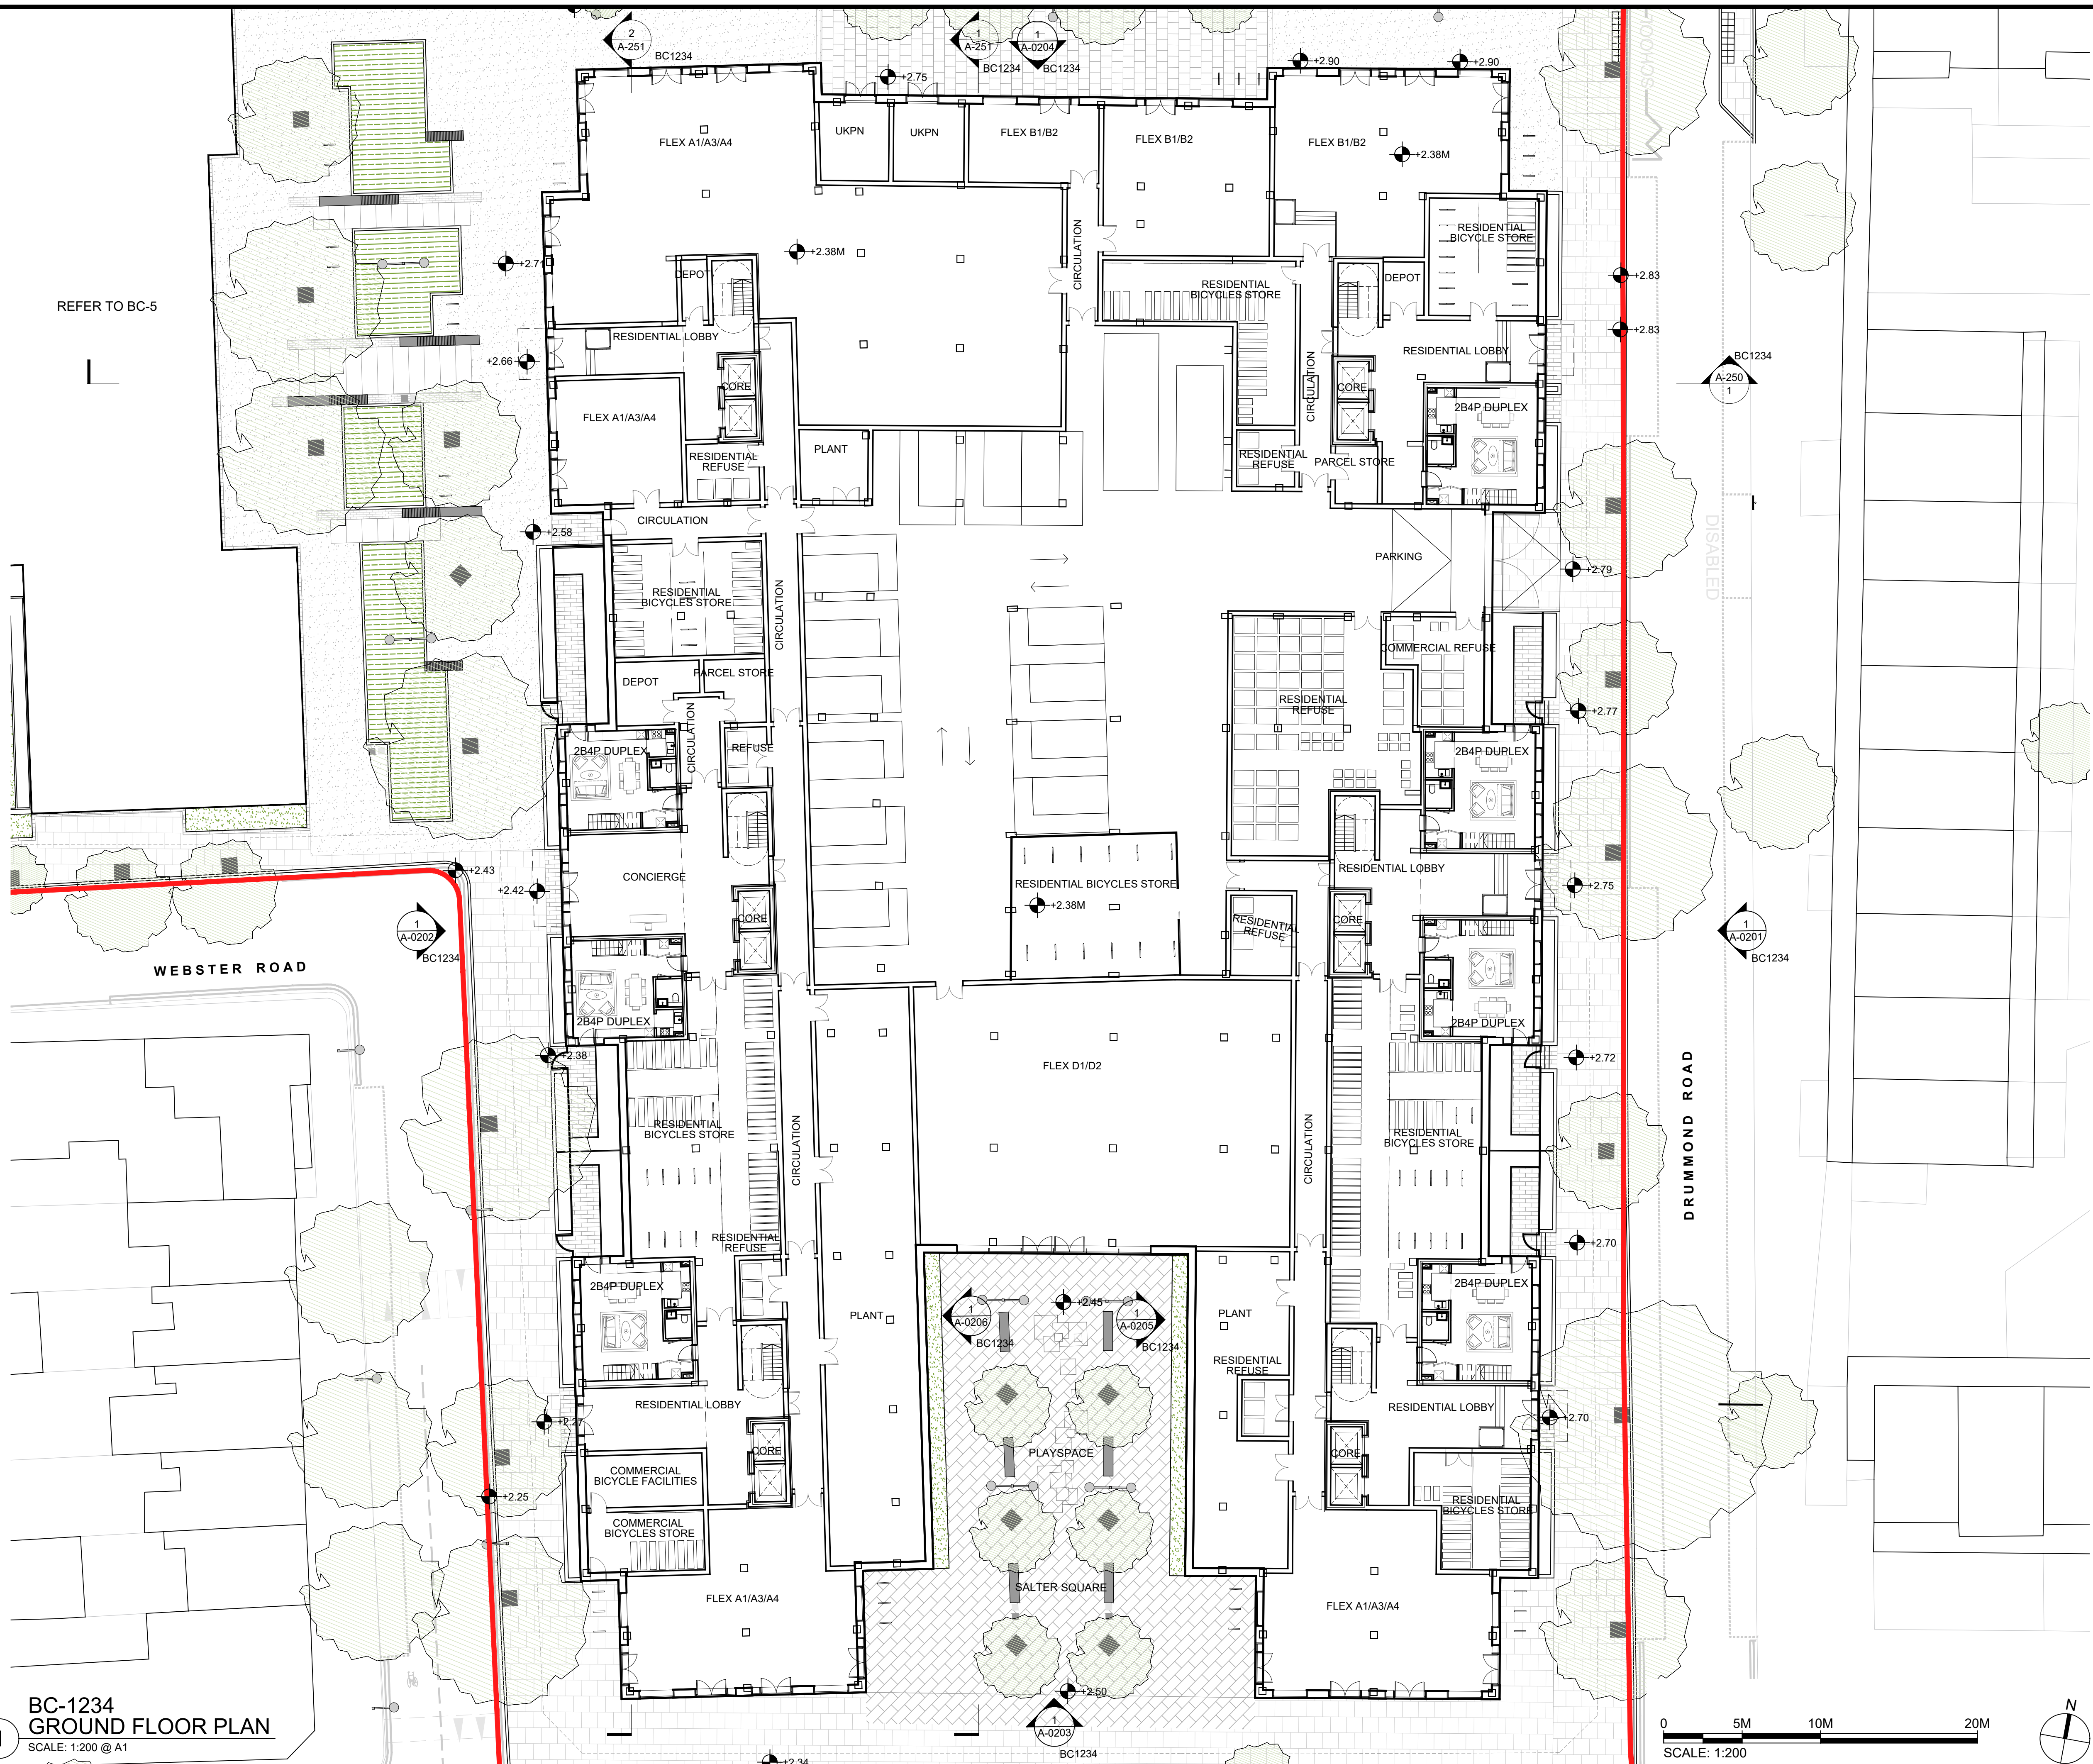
2
A-251
BC1234
1
A-251
BC1234
1
A-0204
BC1234
+2.75
+2.90
+2.90
FLEX A1/A3/A4
UKPN
UKPN
FLEX B1/B2
FLEX B1/B2
FLEX B1/B2
+2.38M
RESIDENTIAL BICYCLE STORE
+2.71
+2.38M
DEPOT
CIRCULATION
RESIDENTIAL BICYCLES STORE
DEPOT
+2.83
+2.83
REFER TO BC-5
RESIDENTIAL LOBBY
RESIDENTIAL LOBBY
+2.66
CORE
CIRCULATION
CORE
BC1234
A-250
1
FLEX A1/A3/A4
2B4P DUPLEX
PLANT
RESIDENTIAL REFUSE
RESIDENTIAL REFUSE
PARCEL STORE
CIRCULATION
+2.58
PARKING
DISABLED
+2.79
RESIDENTIAL BICYCLES STORE
CIRCULATION
COMMERCIAL REFUSE
DEPOT
PARCEL STORE
RESIDENTIAL REFUSE
+2.77
2B4P DUPLEX
CIRCULATION
REFUSE
2B4P DUPLEX
RESIDENTIAL LOBBY
+2.43
+2.42
CONCIERGE
RESIDENTIAL BICYCLES STORE
+2.38M
+2.75
CORE
RESIDENTIAL REFUSE
CORE
1
A-0202
BC1234
1
A-0201
BC1234
WEBSTER ROAD
2B4P DUPLEX
2B4P DUPLEX
+2.38
FLEX D1/D2
+2.72
DRUMMOND ROAD
RESIDENTIAL BICYCLES STORE
CIRCULATION
CIRCULATION
RESIDENTIAL BICYCLES STORE
RESIDENTIAL REFUSE
+2.70
2B4P DUPLEX
2B4P DUPLEX
PLANT
1
A-0206
BC1234
+2.45
1
A-0205
BC1234
PLANT
RESIDENTIAL REFUSE
RESIDENTIAL LOBBY
RESIDENTIAL LOBBY
+2.70
+2.27
CORE
PLAYSPACE
CORE
COMMERCIAL BICYCLE FACILITIES
+2.25
RESIDENTIAL BICYCLES STORE
COMMERCIAL BICYCLES STORE
SALTER SQUARE
FLEX A1/A3/A4
FLEX A1/A3/A4
+2.50
BC-1234
GROUND FLOOR PLAN
SCALE: 1:200 @ A1
1
A-0203
BC1234
+2.34
0
5M
10M
20M
SCALE: 1:200
N